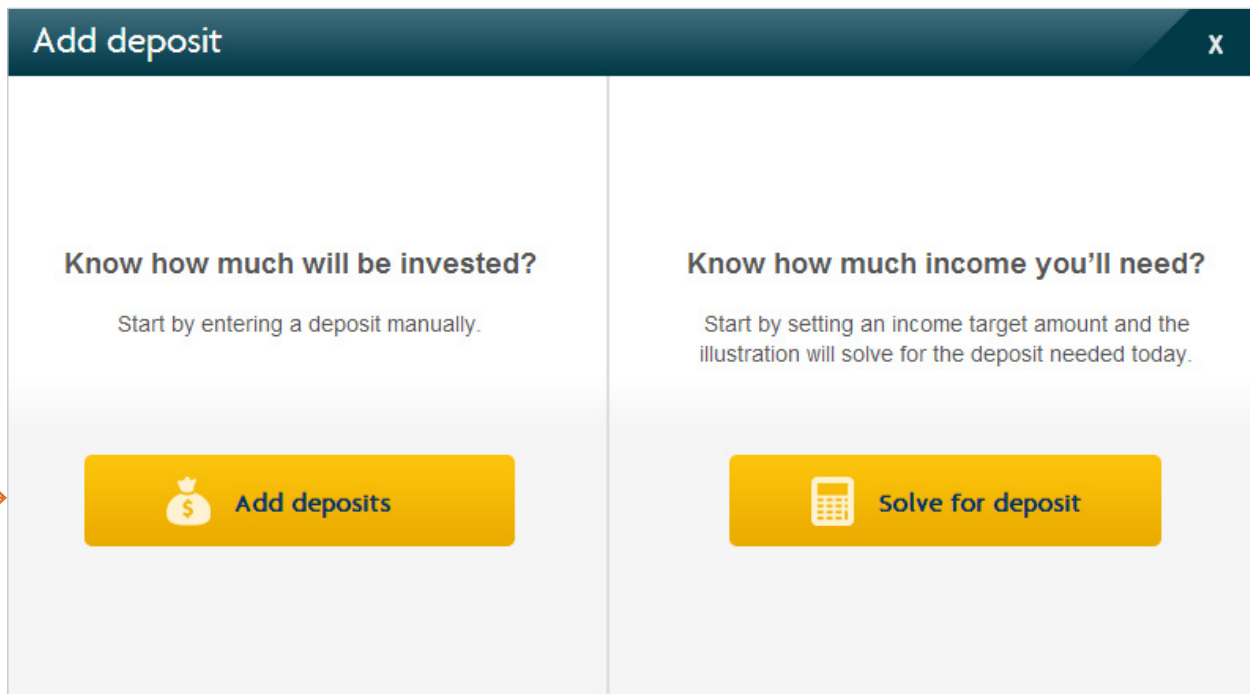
Add deposit

x

Know how much will be invested?

Start by entering a deposit manually.

$ Add deposits

Know how much income you'll need?

Start by setting an income target amount and the illustration will solve for the deposit needed today.

Solve for deposit